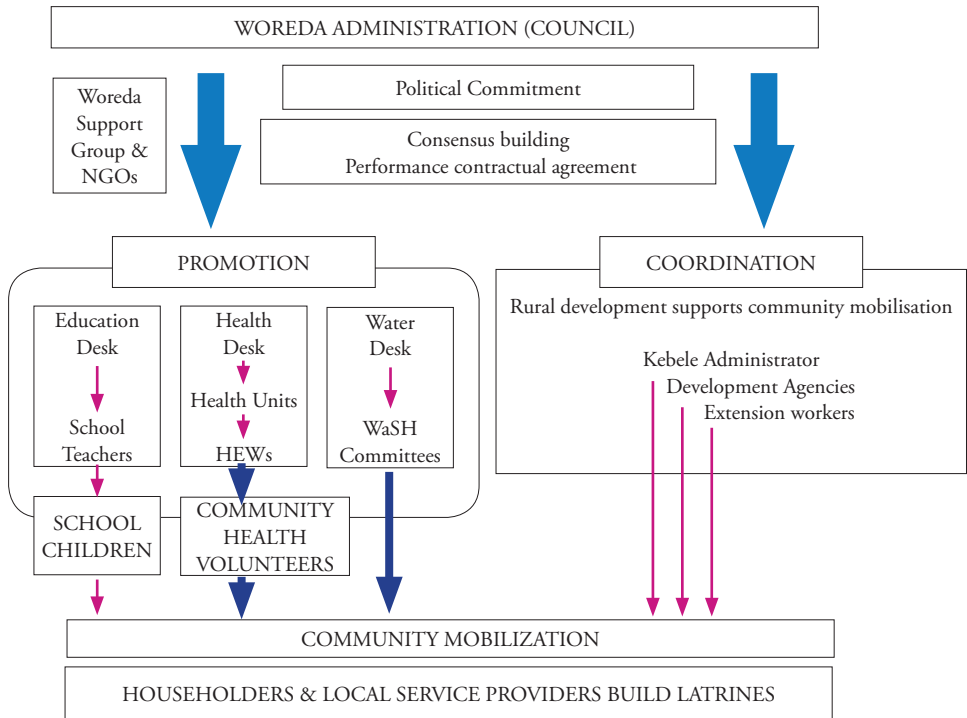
WOREDA ADMINISTRATION (COUNCIL)

Woreda Support Group & NGOs

Political Commitment

Consensus building
Performance contractual agreement

PROMOTION

COORDINATION

Rural development supports community mobilisation

Education Desk

School Teachers

Health Desk

Health Units

HEWs

Water Desk

WaSH Committees

Kebele Administrator
Development Agencies
Extension workers

SCHOOL CHILDREN

COMMUNITY HEALTH VOLUNTEERS

COMMUNITY MOBILIZATION

HOUSEHOLDERS & LOCAL SERVICE PROVIDERS BUILD LATRINES